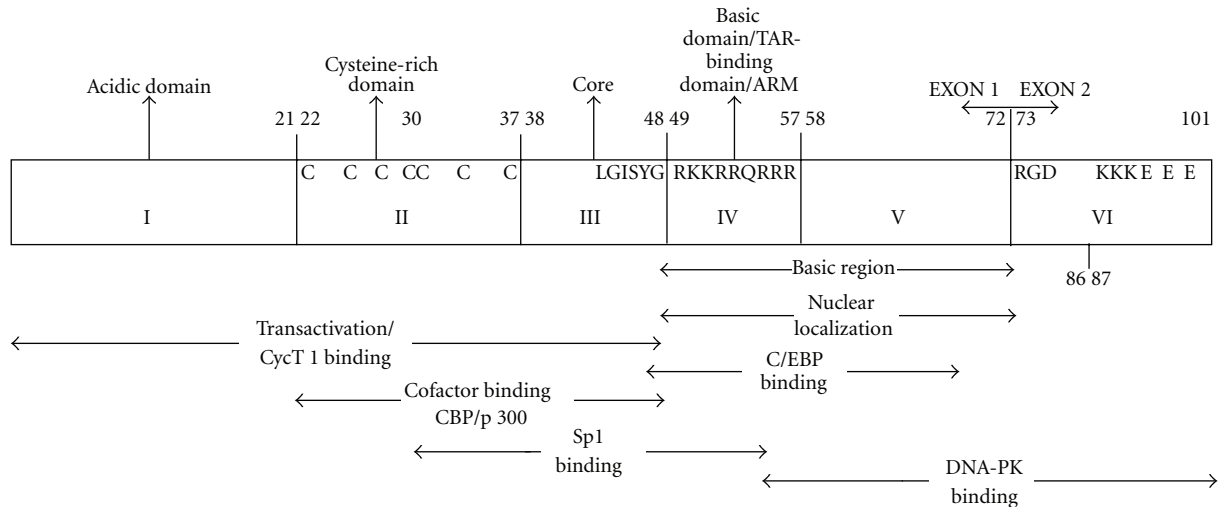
Acidic domain

Cysteine-rich domain

Core

Basic domain/TAR-binding domain/ARM

EXON 1 EXON 2

21 22 30 37 38 48 49 57 58 72 73 101

C C C CC C C LGISYG RKKRRQRRR RGD KKK E E E

I II III IV V VI

86 87

Basic region

Nuclear localization

Transactivation/ CycT 1 binding

C/EBP binding

Cofactor binding CBP/p 300

Sp1 binding

DNA-PK binding